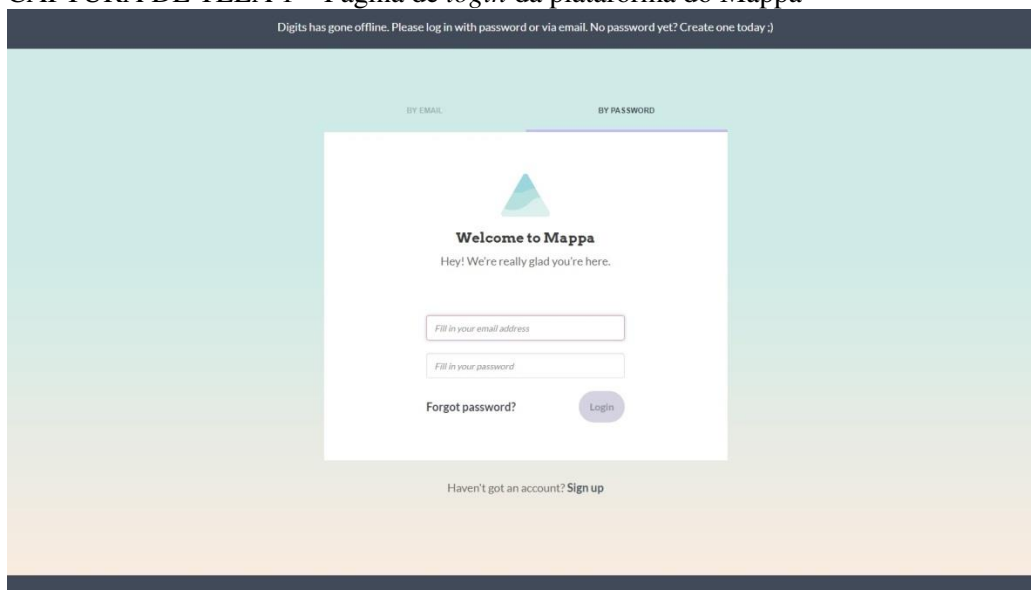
CAPTURA DE TELA 1 – Página de *login* da plataforma do Mappa

Digits has gone offline. Please log in with password or via email. No password yet? Create one today ;)

BY EMAIL

BY PASSWORD

Welcome to Mappa

Hey! We're really glad you're here.

Fill in your email address

Fill in your password

Forgot password?

Login

Haven't got an account? Sign up